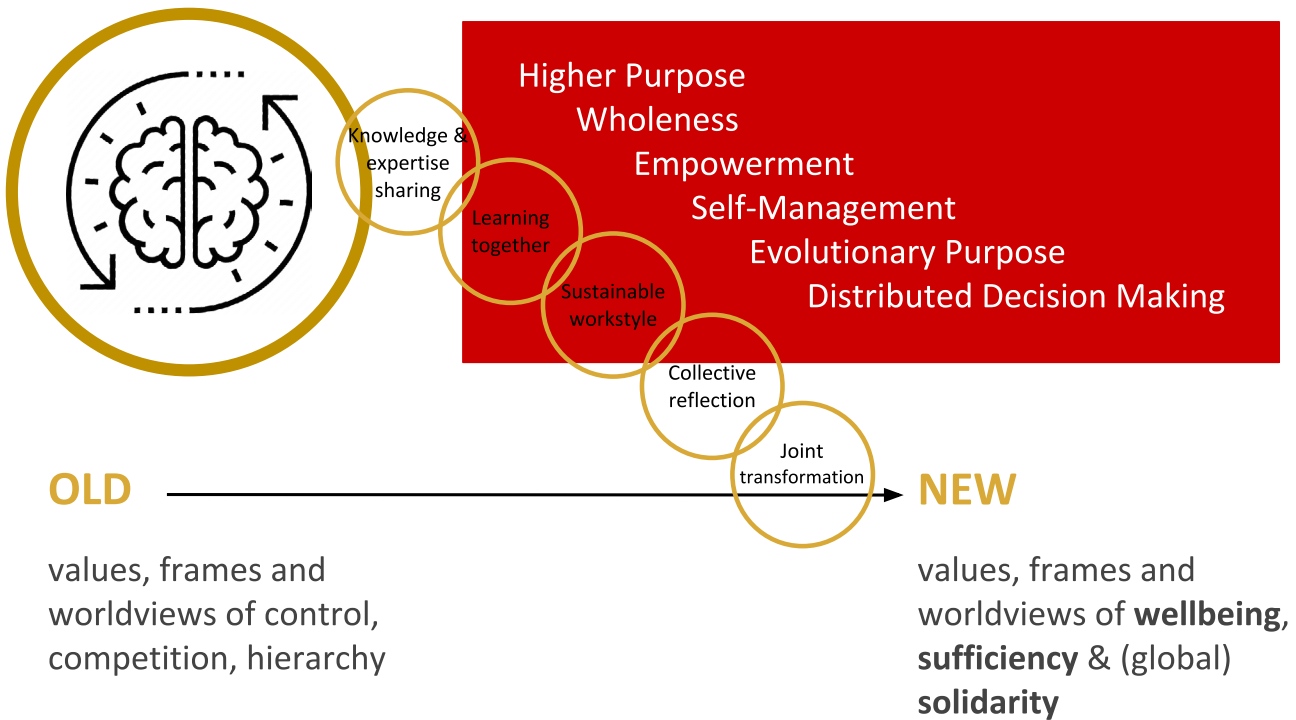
Higher Purpose
Wholeness
Empowerment
Self-Management
Evolutionary Purpose
Distributed Decision Making

Knowledge & expertise sharing

Learning together

Sustainable workstyle

Collective reflection

Joint transformation

OLD

NEW

values, frames and worldviews of control, competition, hierarchy

values, frames and worldviews of **wellbeing**, **sufficiency** & (global) **solidarity**